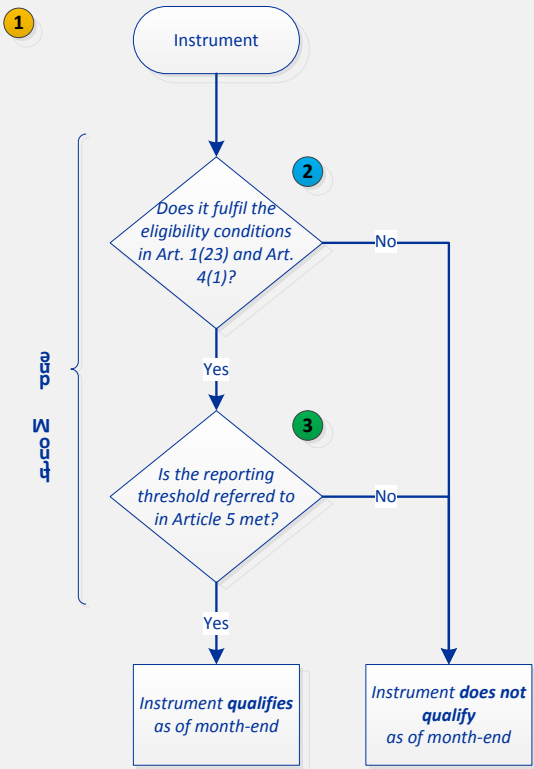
1

Instrument

2

Does it fulfil the eligibility conditions in Art. 1(23) and Art. 4(1)?

No

Yes

3

Is the reporting threshold referred to in Article 5 met?

No

Yes

Instrument **qualifies** as of month-end

Instrument **does not qualify** as of month-end

Month end